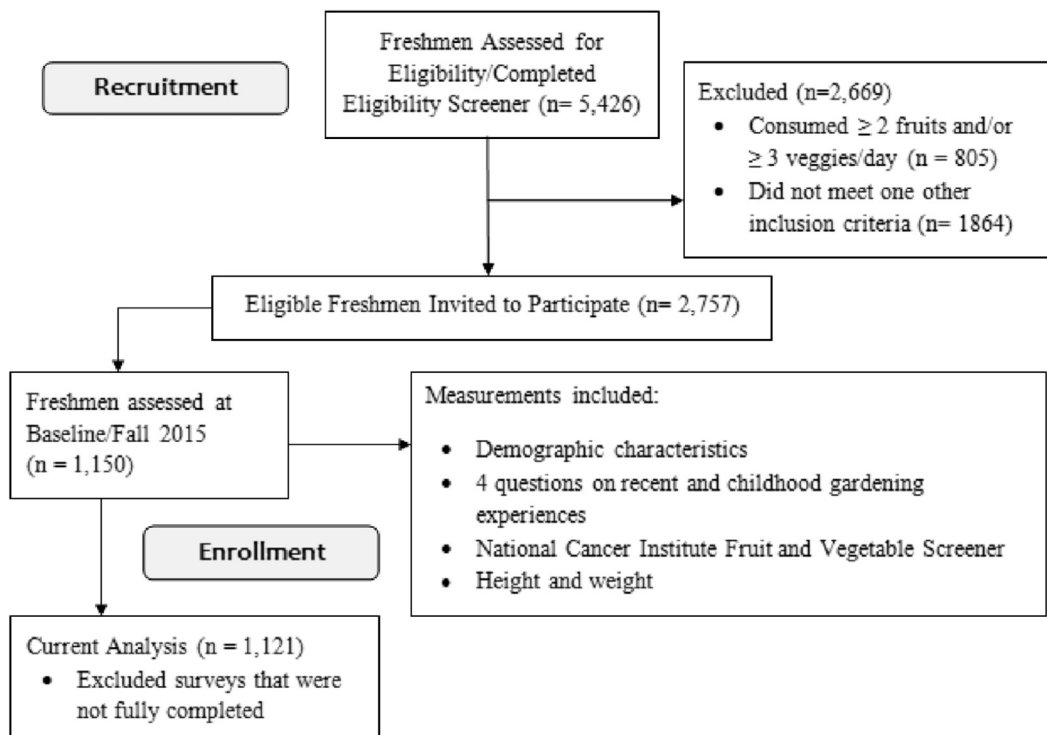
Recruitment

Freshmen Assessed for Eligibility/Completed Eligibility Screener (n= 5,426)

Excluded (n=2,669)
- Consumed $\geq$ 2 fruits and/or $\geq$ 3 veggies/day (n = 805)
- Did not meet one other inclusion criteria (n= 1864)

Eligible Freshmen Invited to Participate (n= 2,757)

Freshmen assessed at Baseline/Fall 2015 (n = 1,150)

Measurements included:
- Demographic characteristics
- 4 questions on recent and childhood gardening experiences
- National Cancer Institute Fruit and Vegetable Screener
- Height and weight

Enrollment

Current Analysis (n = 1,121)
- Excluded surveys that were not fully completed